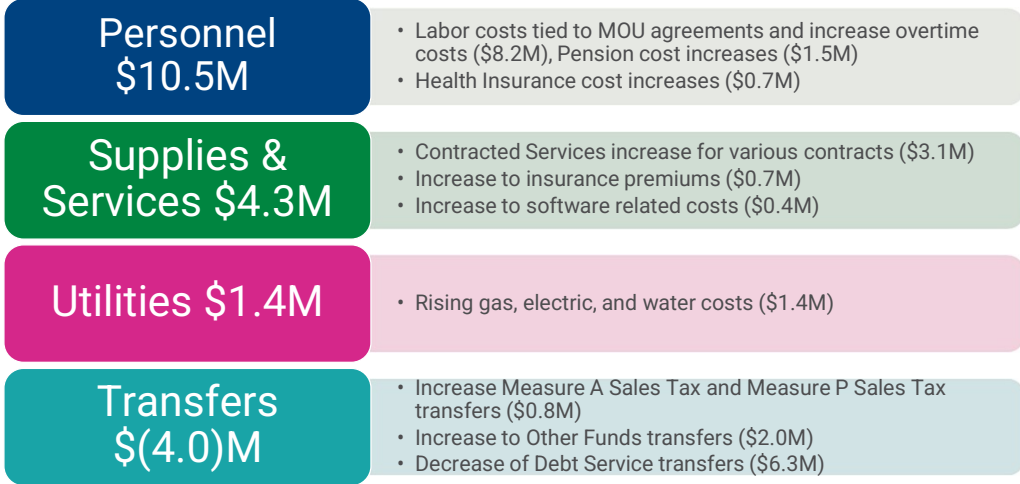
Personnel
$10.5M

• Labor costs tied to MOU agreements and increase overtime costs ($8.2M), Pension cost increases ($1.5M)
• Health Insurance cost increases ($0.7M)

Supplies & Services $4.3M

• Contracted Services increase for various contracts ($3.1M)
• Increase to insurance premiums ($0.7M)
• Increase to software related costs ($0.4M)

Utilities $1.4M

• Rising gas, electric, and water costs ($1.4M)

Transfers
$(4.0)M

• Increase Measure A Sales Tax and Measure P Sales Tax transfers ($0.8M)
• Increase to Other Funds transfers ($2.0M)
• Decrease of Debt Service transfers ($6.3M)